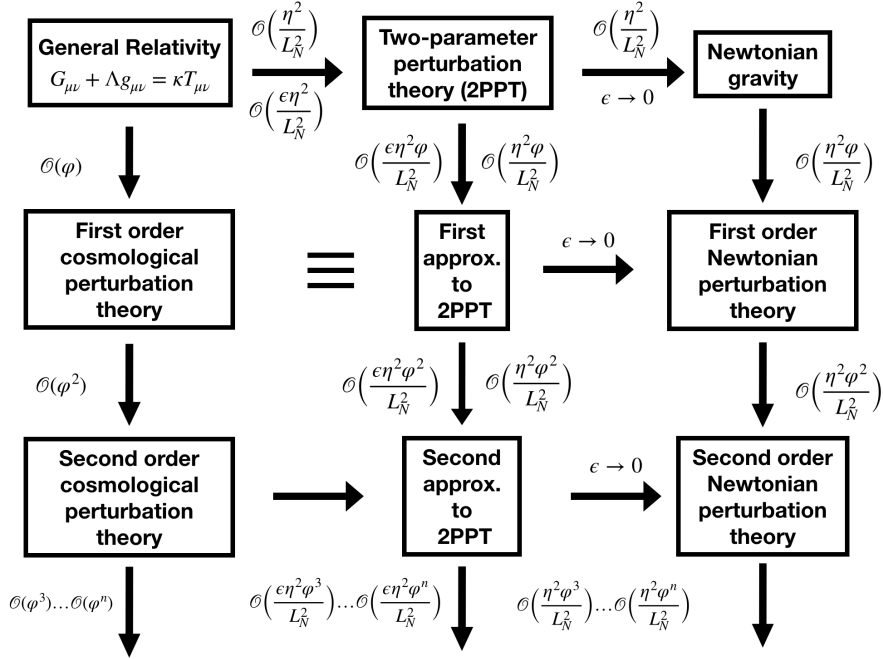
General Relativity
$G_{\mu\nu} + \Lambda g_{\mu\nu} = \kappa T_{\mu\nu}$

$\mathcal{O}\left(\frac{\eta^2}{L_N^2}\right)$

$\mathcal{O}\left(\frac{\epsilon\eta^2}{L_N^2}\right)$

Two-parameter perturbation theory (2PPT)

$\mathcal{O}\left(\frac{\eta^2}{L_N^2}\right)$

$\epsilon \to 0$

Newtonian gravity

$\mathcal{O}(\varphi)$

$\mathcal{O}\left(\frac{\epsilon\eta^2\varphi}{L_N^2}\right)$ $\mathcal{O}\left(\frac{\eta^2\varphi}{L_N^2}\right)$

$\mathcal{O}\left(\frac{\eta^2\varphi}{L_N^2}\right)$

First order cosmological perturbation theory

$\equiv$

First approx. to 2PPT

$\epsilon \to 0$

First order Newtonian perturbation theory

$\mathcal{O}(\varphi^2)$

$\mathcal{O}\left(\frac{\epsilon\eta^2\varphi^2}{L_N^2}\right)$ $\mathcal{O}\left(\frac{\eta^2\varphi^2}{L_N^2}\right)$

$\mathcal{O}\left(\frac{\eta^2\varphi^2}{L_N^2}\right)$

Second order cosmological perturbation theory

Second approx. to 2PPT

$\epsilon \to 0$

Second order Newtonian perturbation theory

$\mathcal{O}(\varphi^3)\ldots\mathcal{O}(\varphi^n)$

$\mathcal{O}\left(\frac{\epsilon\eta^2\varphi^3}{L_N^2}\right)\ldots\mathcal{O}\left(\frac{\epsilon\eta^2\varphi^n}{L_N^2}\right)$

$\mathcal{O}\left(\frac{\eta^2\varphi^3}{L_N^2}\right)\ldots\mathcal{O}\left(\frac{\eta^2\varphi^n}{L_N^2}\right)$